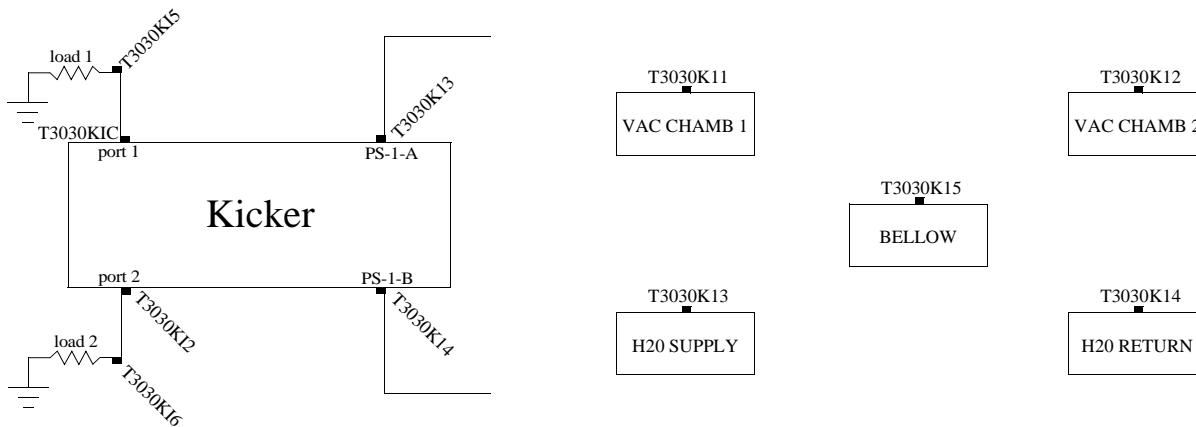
load 1

T3030KI5

T3030KIC

port 1

T3030K13

PS-1-A

Kicker

port 2

T3030KI2

PS-1-B

T3030K14

load 2

T3030KI6

T3030K11

VAC CHAMB 1

T3030K12

VAC CHAMB 2

T3030K15

BELLOW

T3030K13

H20 SUPPLY

T3030K14

H20 RETURN